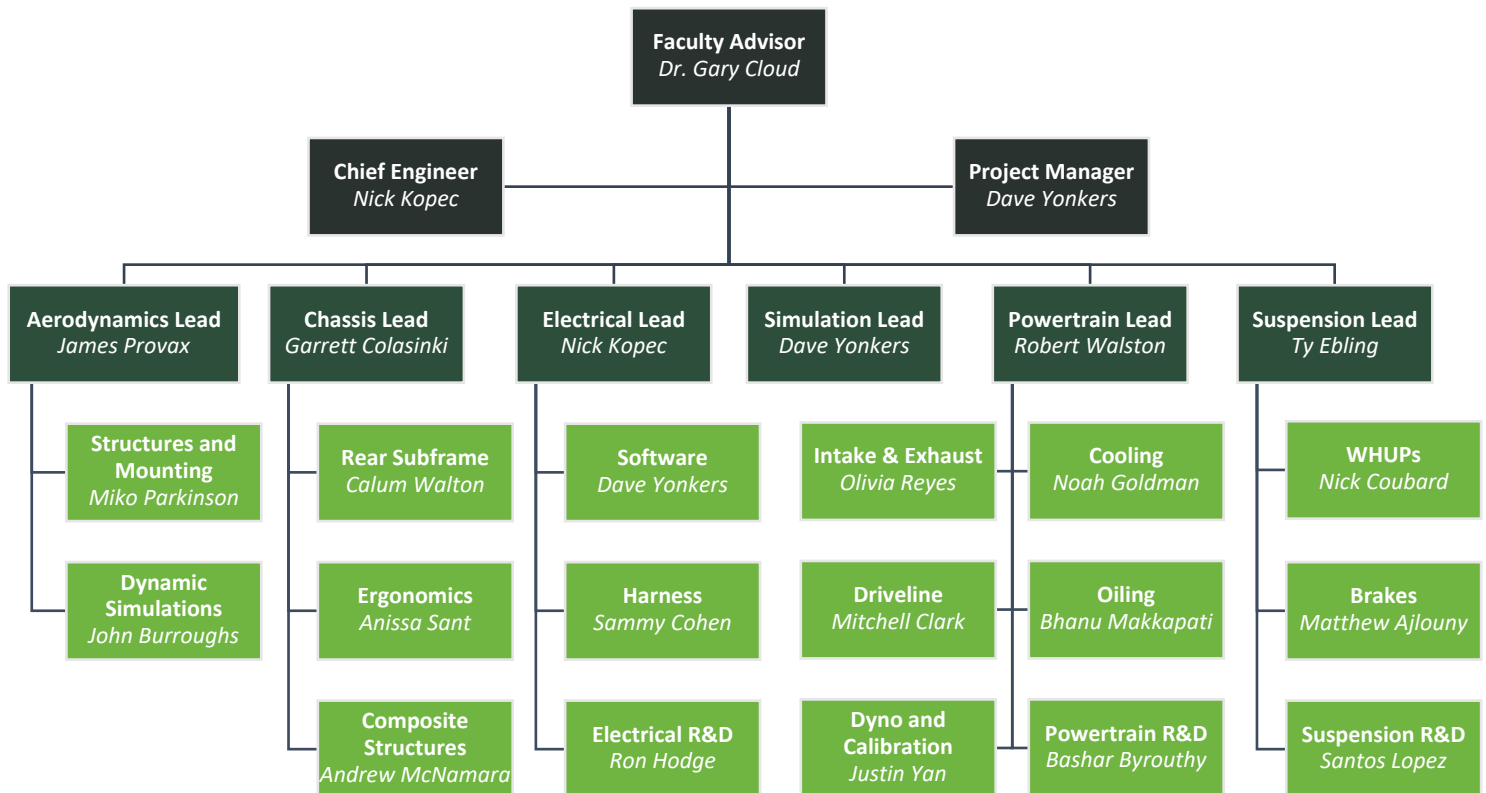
Faculty Advisor
Dr. Gary Cloud

Chief Engineer
Nick Kopec

Project Manager
Dave Yonkers

Aerodynamics Lead
James Provax

Structures and Mounting
Miko Parkinson

Dynamic Simulations
John Burroughs

Chassis Lead
Garrett Colasinki

Rear Subframe
Calum Walton

Ergonomics
Anissa Sant

Composite Structures
Andrew McNamara

Electrical Lead
Nick Kopec

Software
Dave Yonkers

Harness
Sammy Cohen

Electrical R&D
Ron Hodge

Simulation Lead
Dave Yonkers

Powertrain Lead
Robert Walston

Intake & Exhaust
Olivia Reyes

Driveline
Mitchell Clark

Dyno and Calibration
Justin Yan

Cooling
Noah Goldman

Oiling
Bhanu Makkapati

Powertrain R&D
Bashar Byrouthy

Suspension Lead
Ty Ebling

WHUPs
Nick Coubard

Brakes
Matthew Ajlouny

Suspension R&D
Santos Lopez